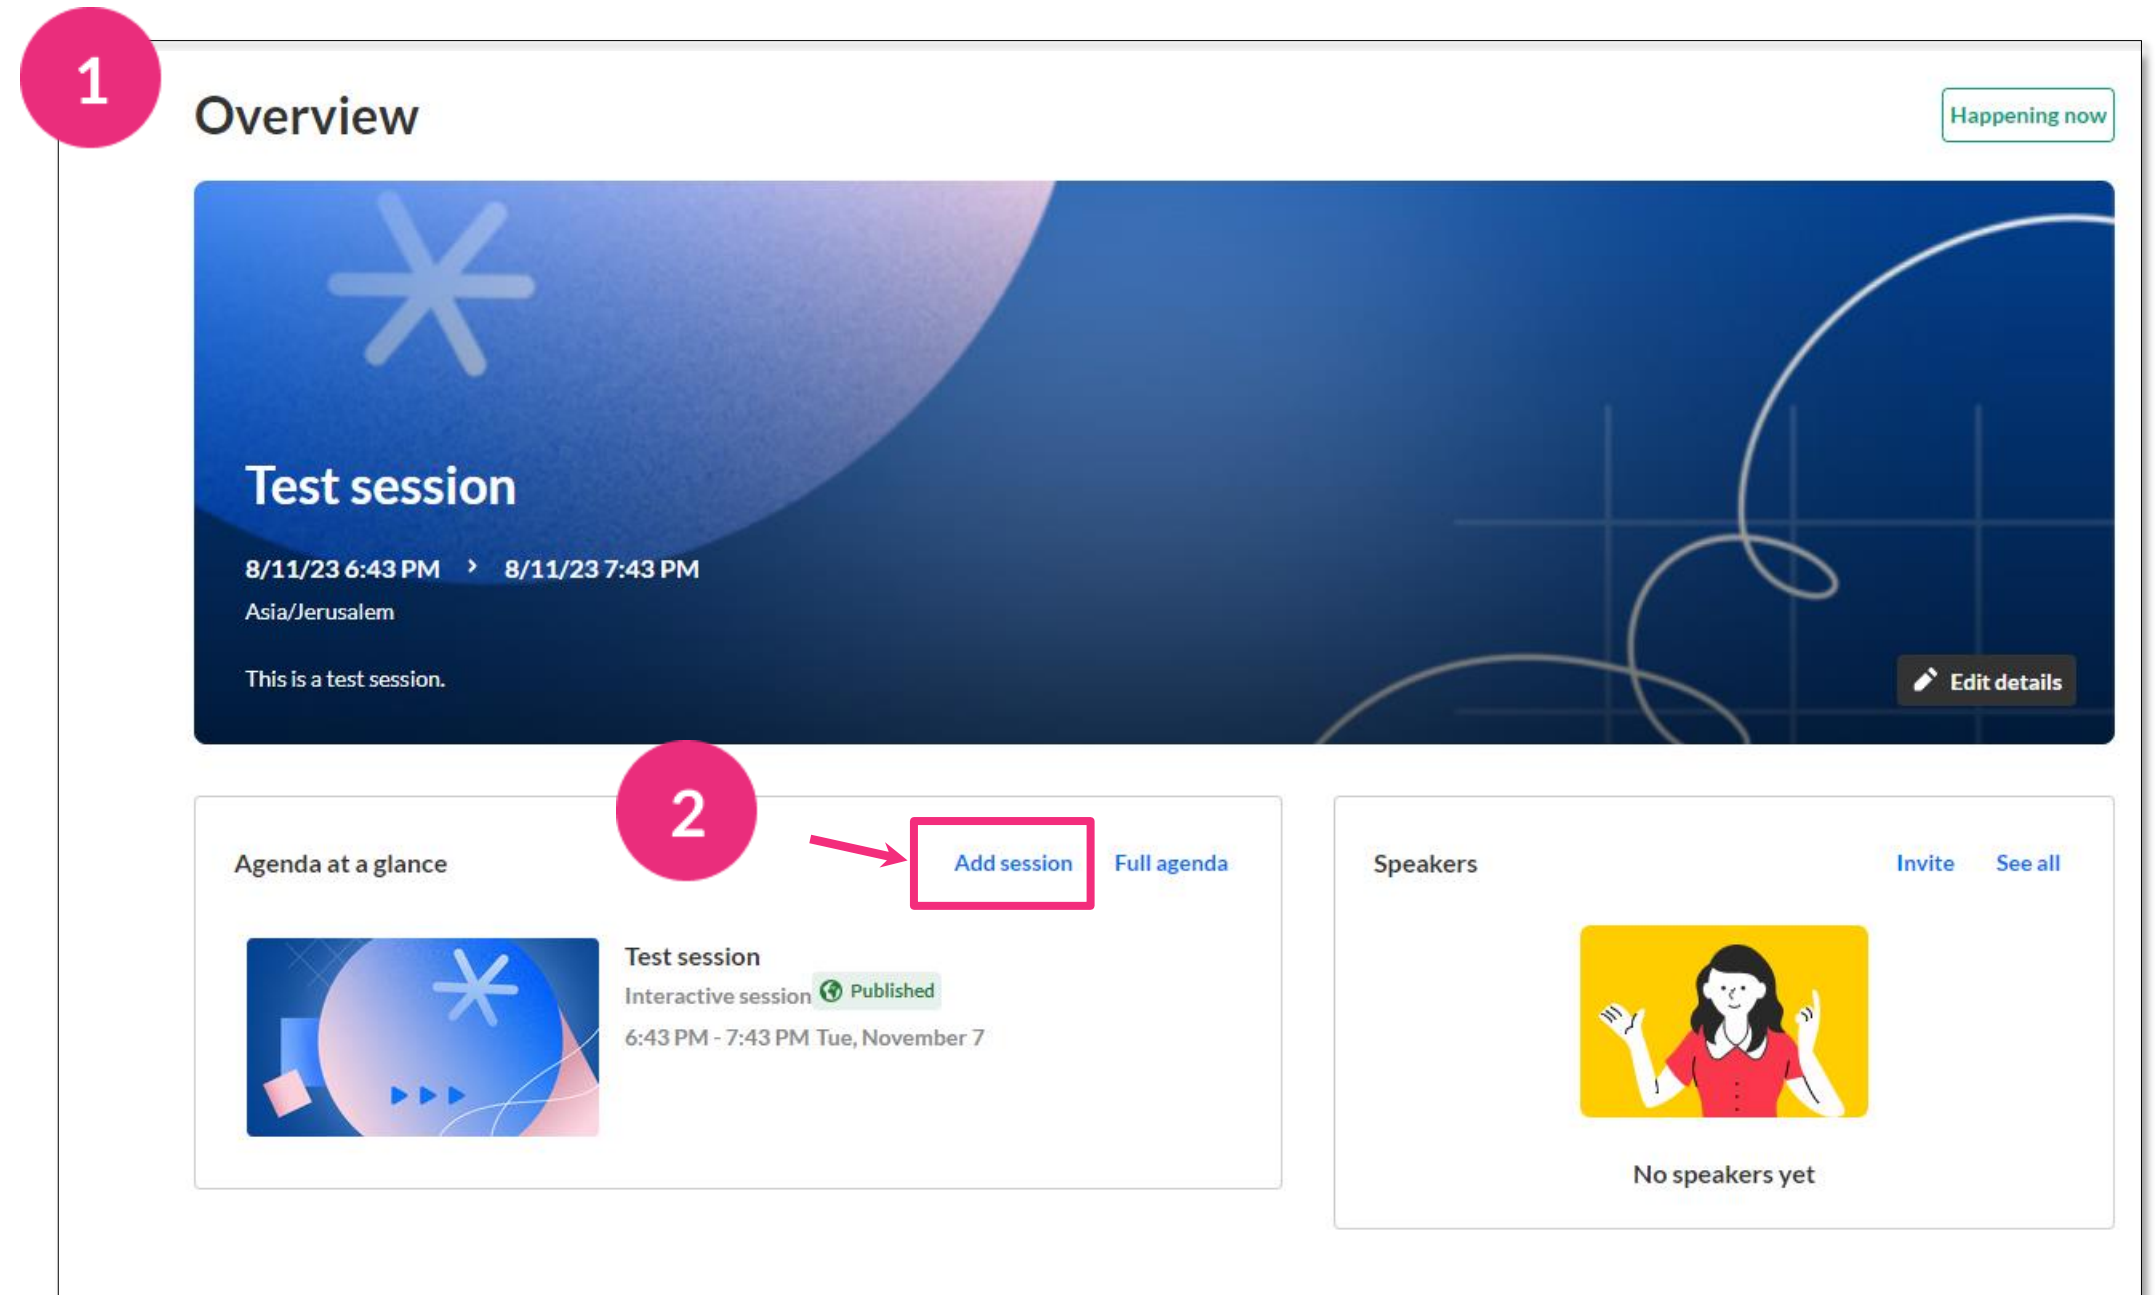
1

Overview

Happening now

Test session

8/11/23 6:43 PM › 8/11/23 7:43 PM

Asia/Jerusalem

This is a test session.

Edit details

2

Agenda at a glance

Add session

Full agenda

Test session

Interactive session Published

6:43 PM - 7:43 PM Tue, November 7

Speakers

Invite

See all

No speakers yet